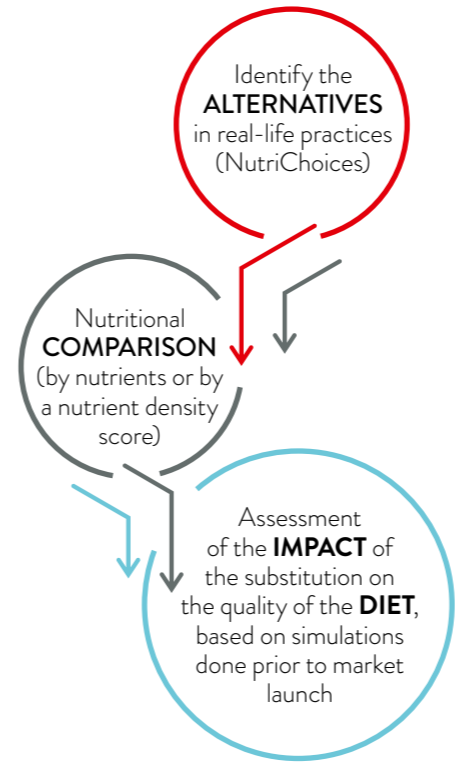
Identify the **ALTERNATIVES** in real-life practices (NutriChoices)

Nutritional **COMPARISON** (by nutrients or by a nutrient density score)

Assessment of the **IMPACT** of the substitution on the quality of the **DIET**, based on simulations done prior to market launch